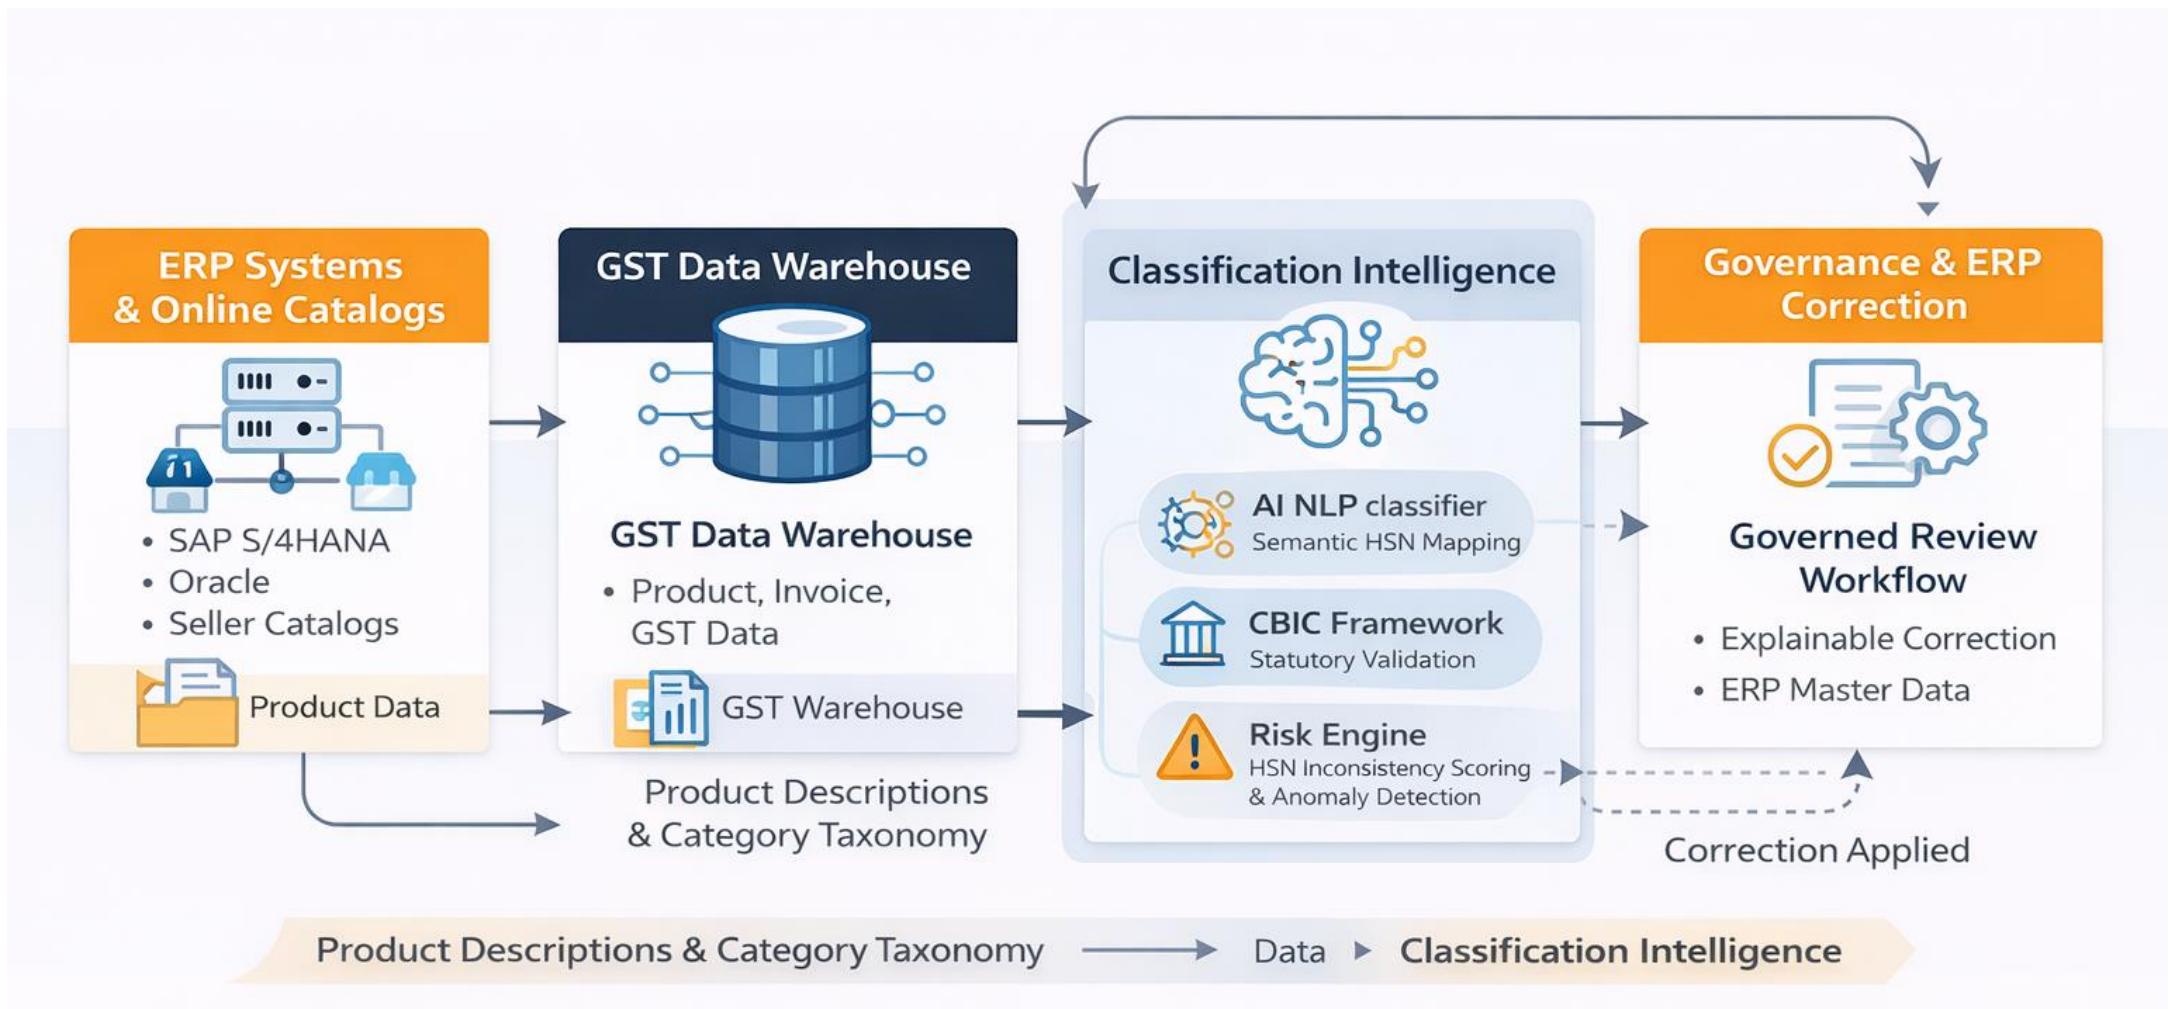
ERP Systems & Online Catalogs

- SAP S/4HANA
- Oracle
- Seller Catalogs

Product Data

GST Data Warehouse

GST Data Warehouse

- Product, Invoice, GST Data

GST Warehouse

Product Descriptions & Category Taxonomy

Classification Intelligence

AI NLP classifier
Semantic HSN Mapping

CBIC Framework
Statutory Validation

Risk Engine
HSN Inconsistency Scoring & Anomaly Detection

Governance & ERP Correction

Governed Review Workflow

- Explainable Correction
- ERP Master Data

Correction Applied

Product Descriptions & Category Taxonomy → Data ▸ Classification Intelligence